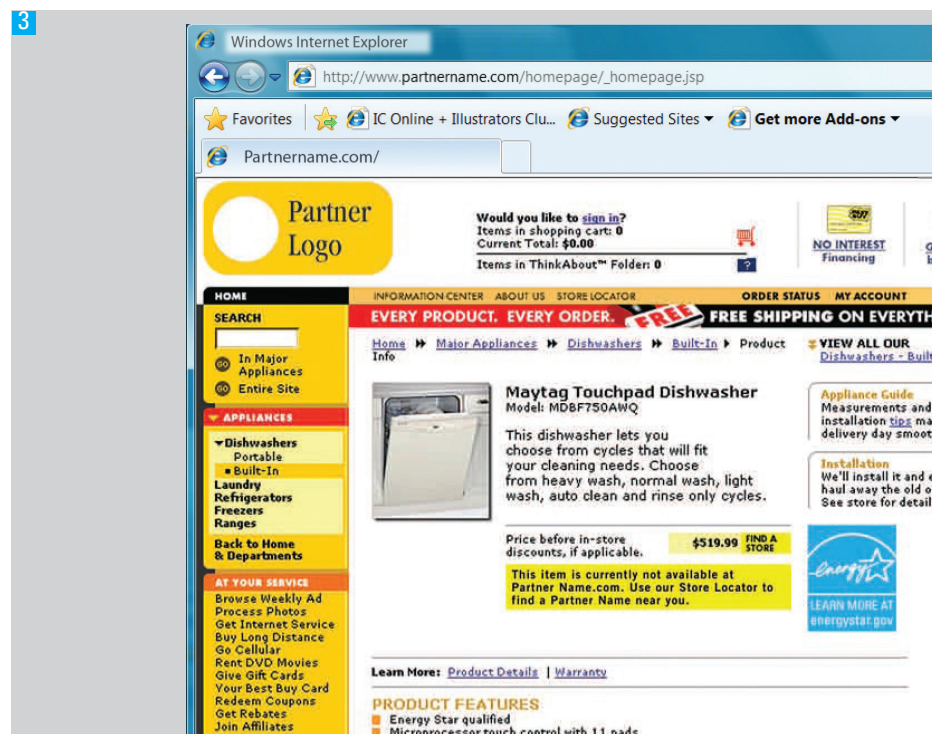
3

Windows Internet Explorer

http://www.partnername.com/homepage/_homepage.jsp

Favorites | IC Online + Illustrators Clu... | Suggested Sites ▾ | Get more Add-ons ▾

Partnername.com/

Partner Logo

Would you like to sign in?
Items in shopping cart: 0
Current Total: $0.00
Items in ThinkAbout™ Folder: 0

NO INTEREST Financing

HOME

SEARCH

In Major Appliances
Entire Site

APPLIANCES

Dishwashers
Portable
Built-In
Laundry
Refrigerators
Freezers
Ranges

Back to Home & Departments

AT YOUR SERVICE

Browse Weekly Ad
Process Photos
Get Internet Service
Buy Long Distance
Go Cellular
Rent DVD Movies
Give Gift Cards
Your Best Buy Card
Redeem Coupons
Get Rebates
Join Affiliates

INFORMATION CENTER | ABOUT US | STORE LOCATOR | ORDER STATUS | MY ACCOUNT

EVERY PRODUCT. EVERY ORDER. FREE FREE SHIPPING ON EVERYTH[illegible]

Home ▸ Major Appliances ▸ Dishwashers ▸ Built-In ▸ Product Info

VIEW ALL OUR Dishwashers - Buil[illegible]

Maytag Touchpad Dishwasher
Model: MDBF750AWQ

This dishwasher lets you choose from cycles that will fit your cleaning needs. Choose from heavy wash, normal wash, light wash, auto clean and rinse only cycles.

Price before in-store discounts, if applicable. $519.99 FIND A STORE

This item is currently not available at Partner Name.com. Use our Store Locator to find a Partner Name near you.

Appliance Guide
Measurements and installation tips ma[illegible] delivery day smoot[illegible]

Installation
We'll install it and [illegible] haul away the old o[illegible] See store for detail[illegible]

energy
LEARN MORE AT energystar.gov

Learn More: Product Details | Warranty

PRODUCT FEATURES
Energy Star qualified
Microprocessor touch control with 11 pads